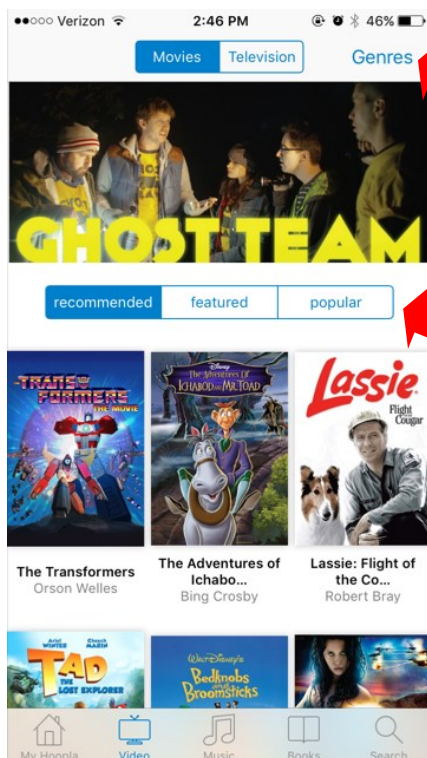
●●○○○ Verizon 2:46 PM 46%

Movies Television Genres

GHOST TEAM

recommended featured popular

TRANSFORMERS THE MOVIE

Disney The Adventures of Ichabod and Mr. Toad

Lassie Flight of the Cougar

The Transformers
Orson Welles

The Adventures of Ichabo...
Bing Crosby

Lassie: Flight of the Co...
Robert Bray

TAD THE LOST EXPLORER

Walt Disney's Bedknobs and Broomsticks

My Hoopla Video Music Books Search